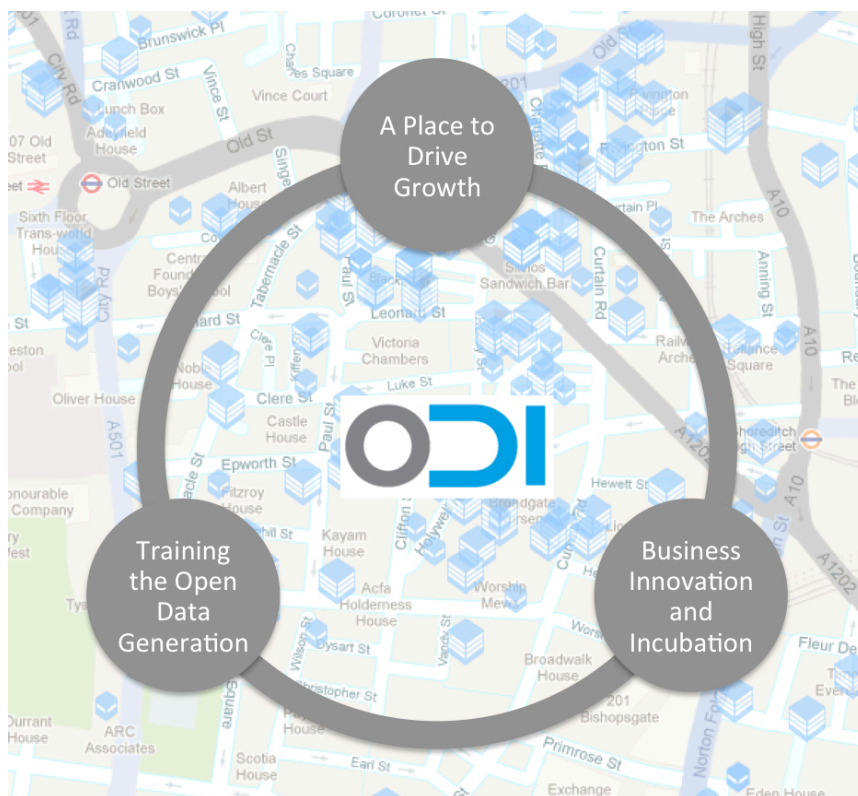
A Place to Drive Growth

ODI

Training the Open Data Generation

Business Innovation and Incubation

Brunswick Pl
Cranwood St
Vince St
Charles Square
Vince Court
Lunch Box
Adelfield House
07 Old Street
Old Street
Old St
Albert House
Sixth Floor Trans-world House
Central Foundation Boys' School
Tabernacle St
Paul St
Leonard St
Victoria Chambers
Luke St
Clere St
Castle House
Epworth St
Oliver House
A501
City Rd
Fitzroy House
Kayam House
Acfa Holderness House
Worship Mews
Broadgate
Broadwalk House
201 Bishopsgate
Earl St
Primrose St
Exchange
Scotia House
ARC Associates
Durrant House
Honourable Company
Christopher St
Dysart St
Wilson St
Clifton St
Curtain Rd
Curtain Pl
Rivington
Coronet St
Old St
High St
A10
The Arches
Anning St
Railway Arches
Alliance Square
Shoreditch High Street
Hewett St
Fleur De
A1202
Eden House
Norton Folgate
Sandwich Bar
Worship St
Hackney Rd
A201